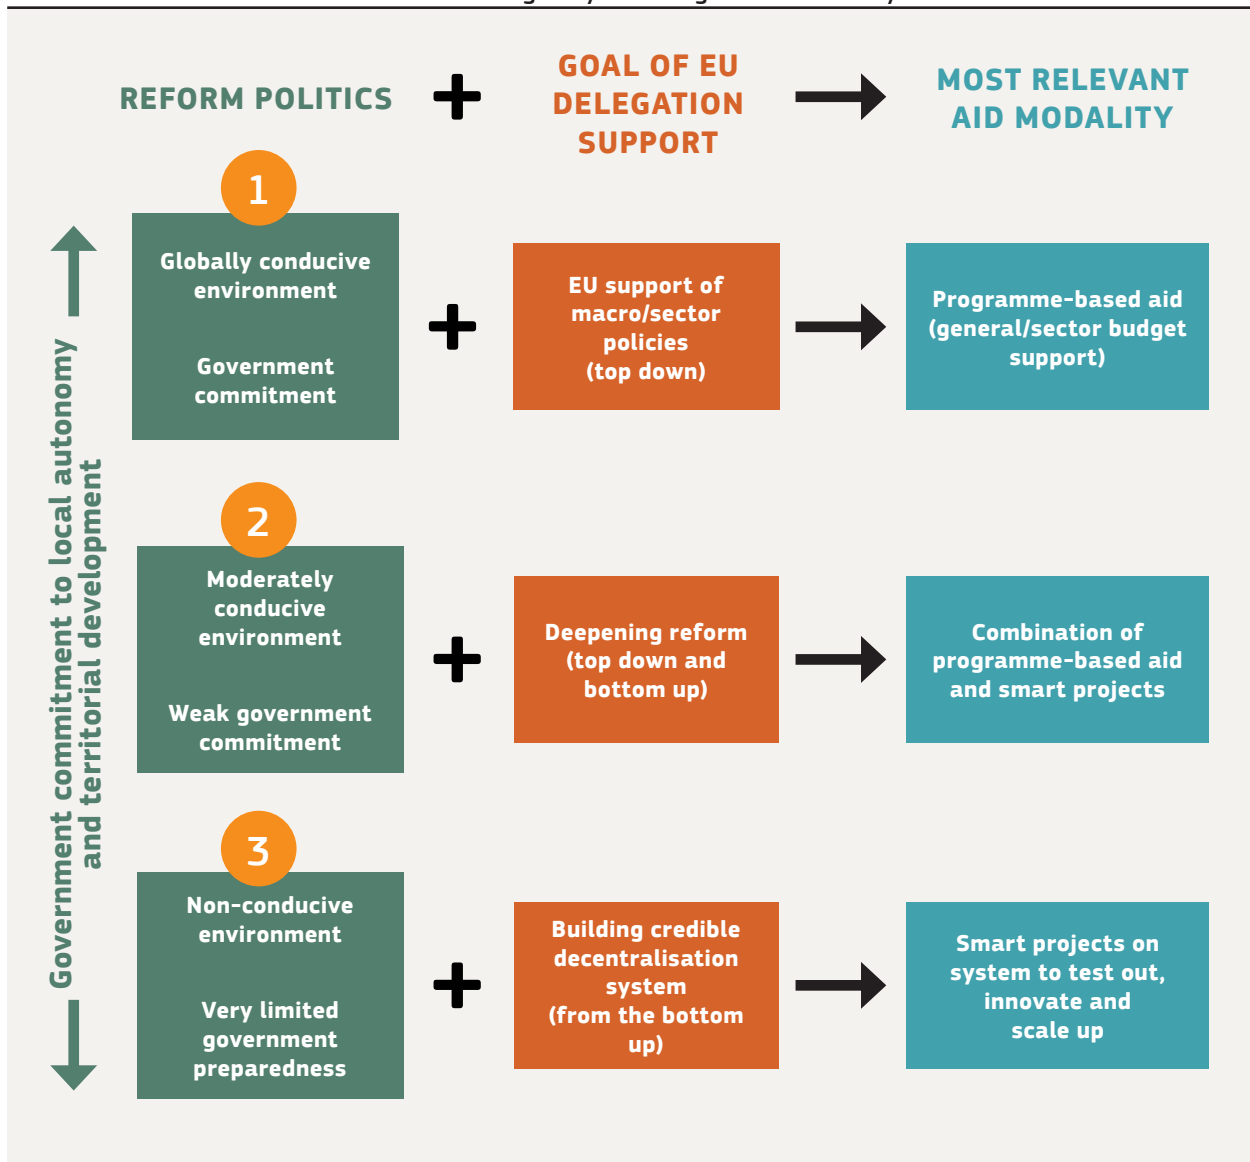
REFORM POLITICS + GOAL OF EU DELEGATION SUPPORT → MOST RELEVANT AID MODALITY

Government commitment to local autonomy and territorial development

1

Globally conducive environment

Government commitment

+

EU support of macro/sector policies (top down)

→

Programme-based aid (general/sector budget support)

2

Moderately conducive environment

Weak government commitment

+

Deepening reform (top down and bottom up)

→

Combination of programme-based aid and smart projects

3

Non-conducive environment

Very limited government preparedness

+

Building credible decentralisation system (from the bottom up)

→

Smart projects on system to test out, innovate and scale up